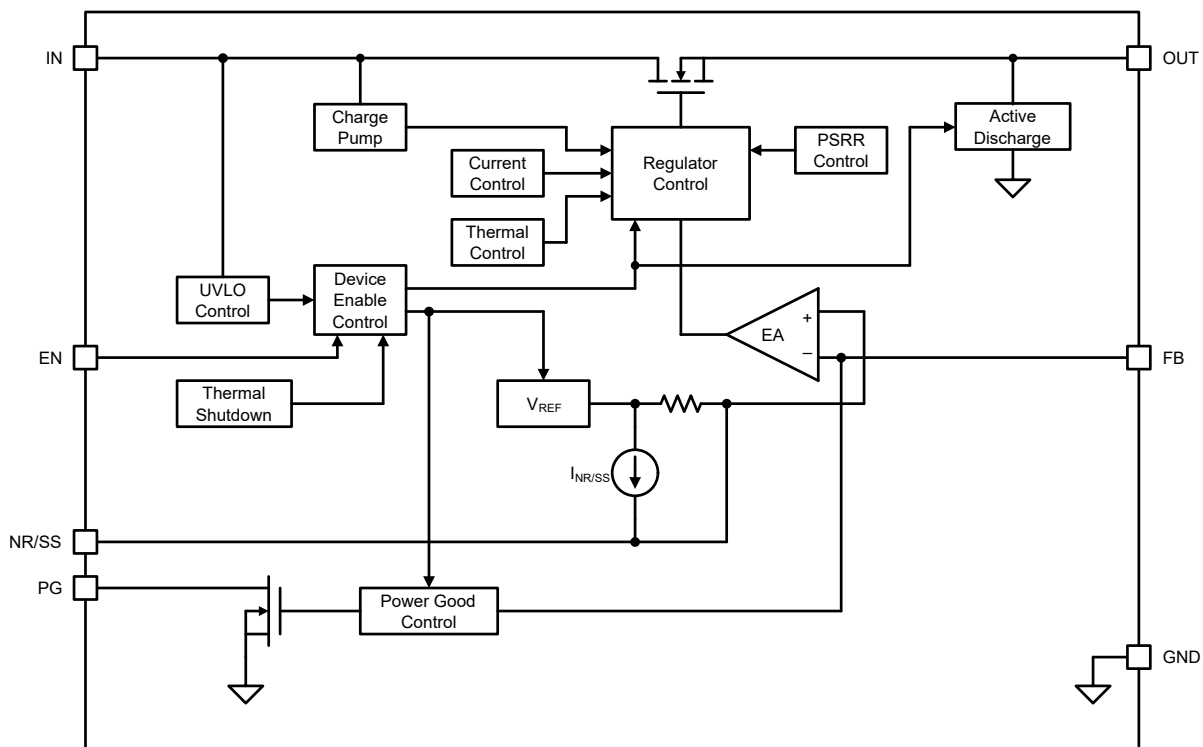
IN
OUT
Charge Pump
Regulator Control
PSRR Control
Active Discharge
Current Control
Thermal Control
UVLO Control
Device Enable Control
EA
+
–
EN
FB
Thermal Shutdown
$V_{REF}$
$I_{NR/SS}$
NR/SS
PG
Power Good Control
GND